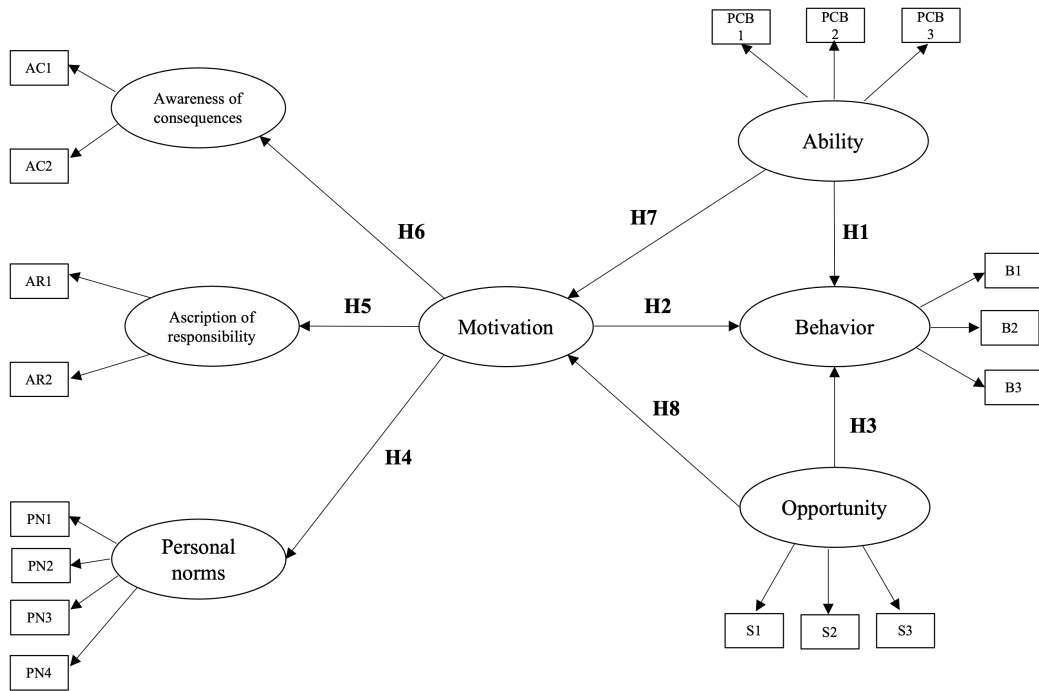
PCB 1

PCB 2

PCB 3

AC1

Awareness of consequences

AC2

Ability

H6

H7

H1

AR1

B1

Ascription of responsibility

H5

Motivation

H2

Behavior

B2

AR2

B3

H8

H3

H4

PN1

Opportunity

PN2

Personal norms

PN3

S1

S2

S3

PN4